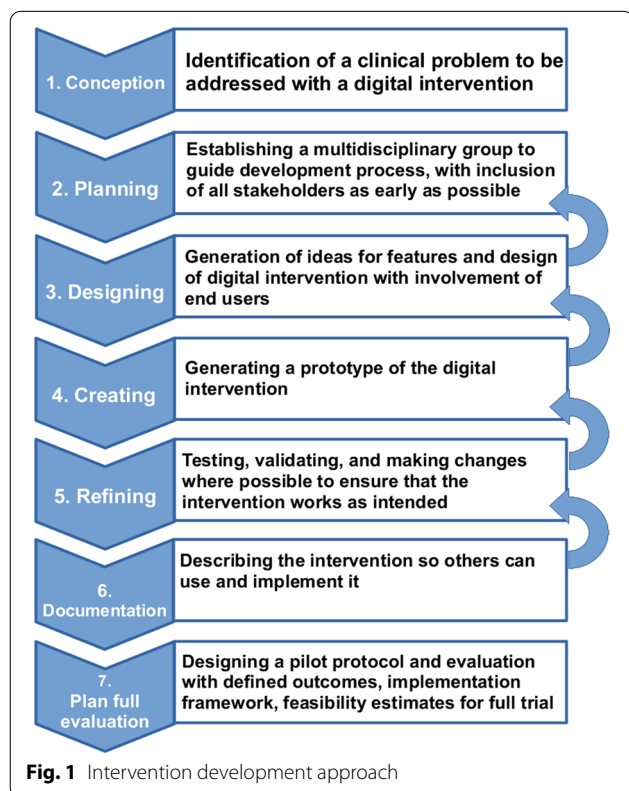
1. Conception

Identification of a clinical problem to be addressed with a digital intervention

2. Planning

Establishing a multidisciplinary group to guide development process, with inclusion of all stakeholders as early as possible

3. Designing

Generation of ideas for features and design of digital intervention with involvement of end users

4. Creating

Generating a prototype of the digital intervention

5. Refining

Testing, validating, and making changes where possible to ensure that the intervention works as intended

6. Documentation

Describing the intervention so others can use and implement it

7. Plan full evaluation

Designing a pilot protocol and evaluation with defined outcomes, implementation framework, feasibility estimates for full trial

**Fig. 1** Intervention development approach